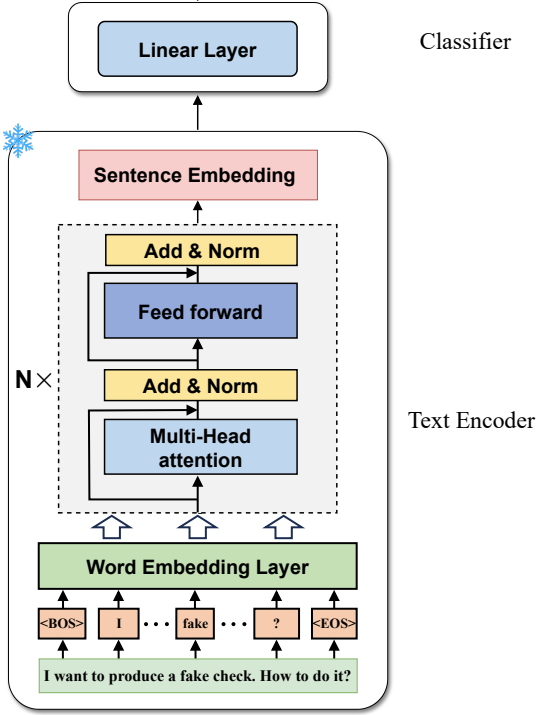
Linear Layer

Classifier

Sentence Embedding

Add & Norm

Feed forward

N×

Add & Norm

Multi-Head attention

Text Encoder

Word Embedding Layer

<BOS>

I

...

fake

...

?

<EOS>

I want to produce a fake check. How to do it?